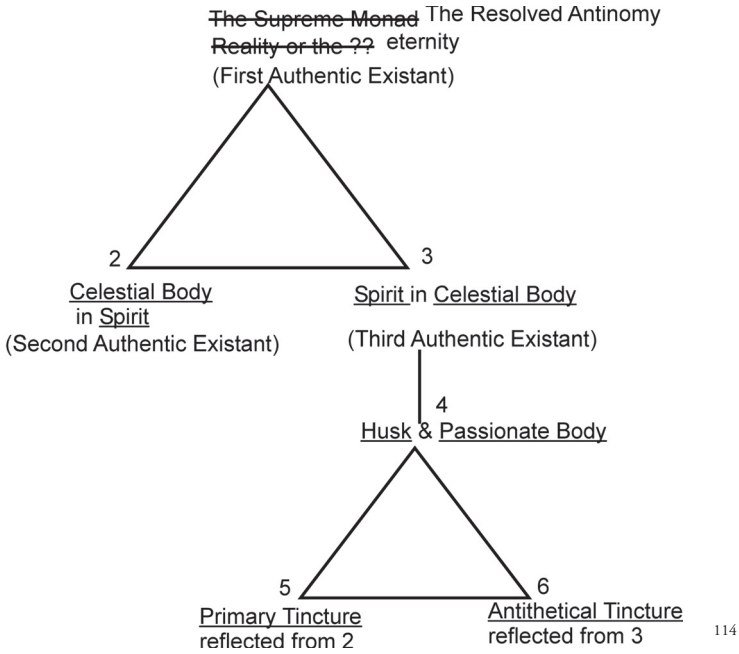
~~The Supreme Monad~~ The Resolved Antinomy
~~Reality or the ??~~ eternity
(First Authentic Existant)

2
Celestial Body in Spirit
(Second Authentic Existant)

3
Spirit in Celestial Body
(Third Authentic Existant)

4
Husk & Passionate Body

5
Primary Tincture reflected from 2

6
Antithetical Tincture reflected from 3

114